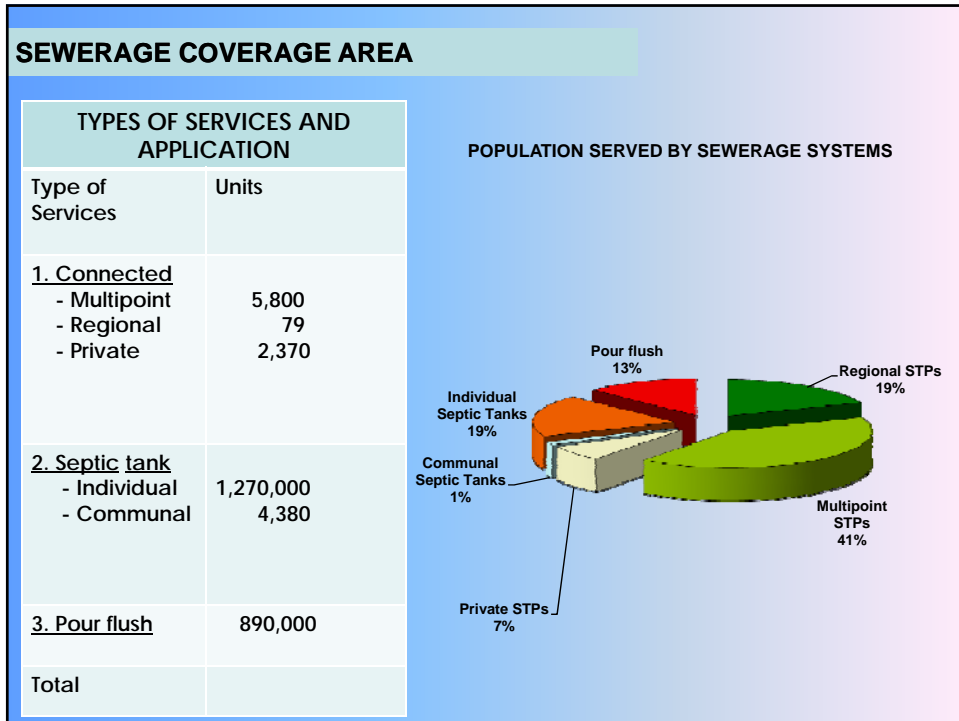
SEWERAGE COVERAGE AREA

| TYPES OF SERVICES AND APPLICATION | |
|---|---|
| Type of Services | Units |
| 1. Connected<br>- Multipoint<br>- Regional<br>- Private | <br>5,800<br>79<br>2,370 |
| 2. Septic tank<br>- Individual<br>- Communal | <br>1,270,000<br>4,380 |
| 3. Pour flush | 890,000 |
| Total | |

POPULATION SERVED BY SEWERAGE SYSTEMS

Pour flush 13%

Regional STPs 19%

Individual Septic Tanks 19%

Communal Septic Tanks 1%

Multipoint STPs 41%

Private STPs 7%